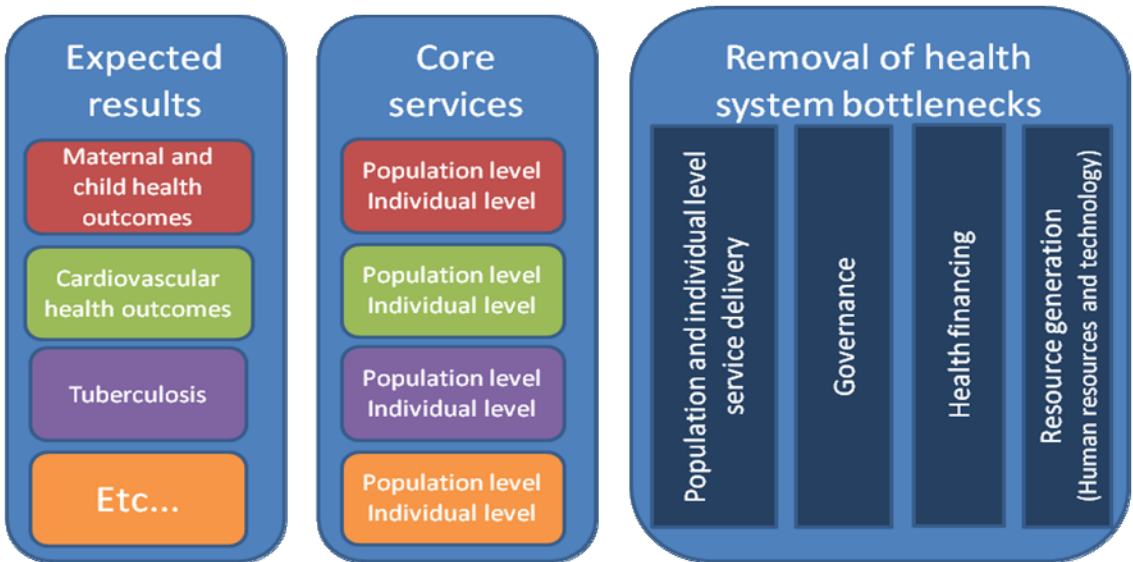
Expected results

Maternal and child health outcomes

Cardiovascular health outcomes

Tuberculosis

Etc...

Core services

Population level
Individual level

Population level
Individual level

Population level
Individual level

Population level
Individual level

Removal of health system bottlenecks

Population and individual level service delivery

Governance

Health financing

Resource generation (Human resources and technology)